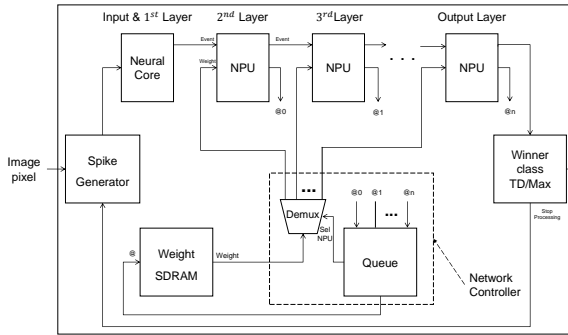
Input & $1^{st}$ Layer
$2^{nd}$ Layer
$3^{rd}$Layer
Output Layer

Neural Core
Event
Weight
NPU
Event
NPU
. . .
NPU

@0
@1
@n

Image pixel
Spike Generator

Winner class TD/Max
Stop Processing

...
Demux
Sel NPU
@0 @1 @n
...
Queue

@
Weight SDRAM
Weight

Network Controller